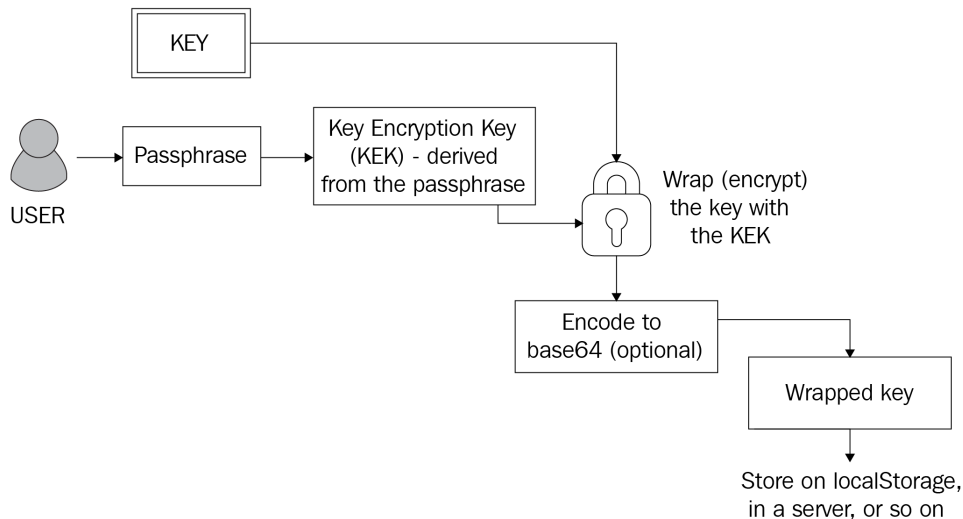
KEY

USER

Passphrase

Key Encryption Key (KEK) - derived from the passphrase

Wrap (encrypt) the key with the KEK

Encode to base64 (optional)

Wrapped key

Store on localStorage, in a server, or so on